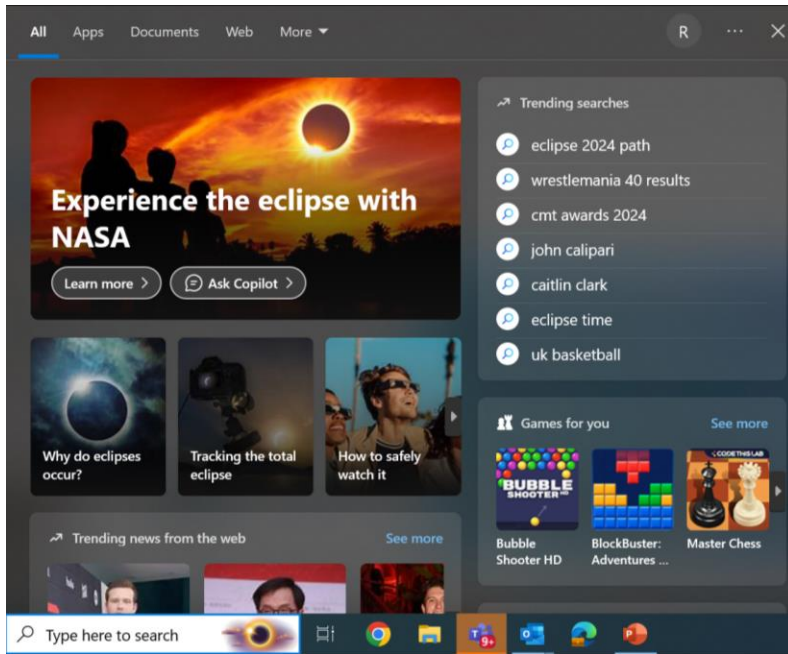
All Apps Documents Web More

R ···

Experience the eclipse with NASA

Learn more

Ask Copilot

Why do eclipses occur?

Tracking the total eclipse

How to safely watch it

Trending news from the web

See more

Trending searches

eclipse 2024 path

wrestlemania 40 results

cmt awards 2024

john calipari

caitlin clark

eclipse time

uk basketball

Games for you

See more

BUBBLE SHOOTER HD

CODETHISLAB

Bubble Shooter HD

BlockBuster: Adventures ...

Master Chess

Type here to search

9+